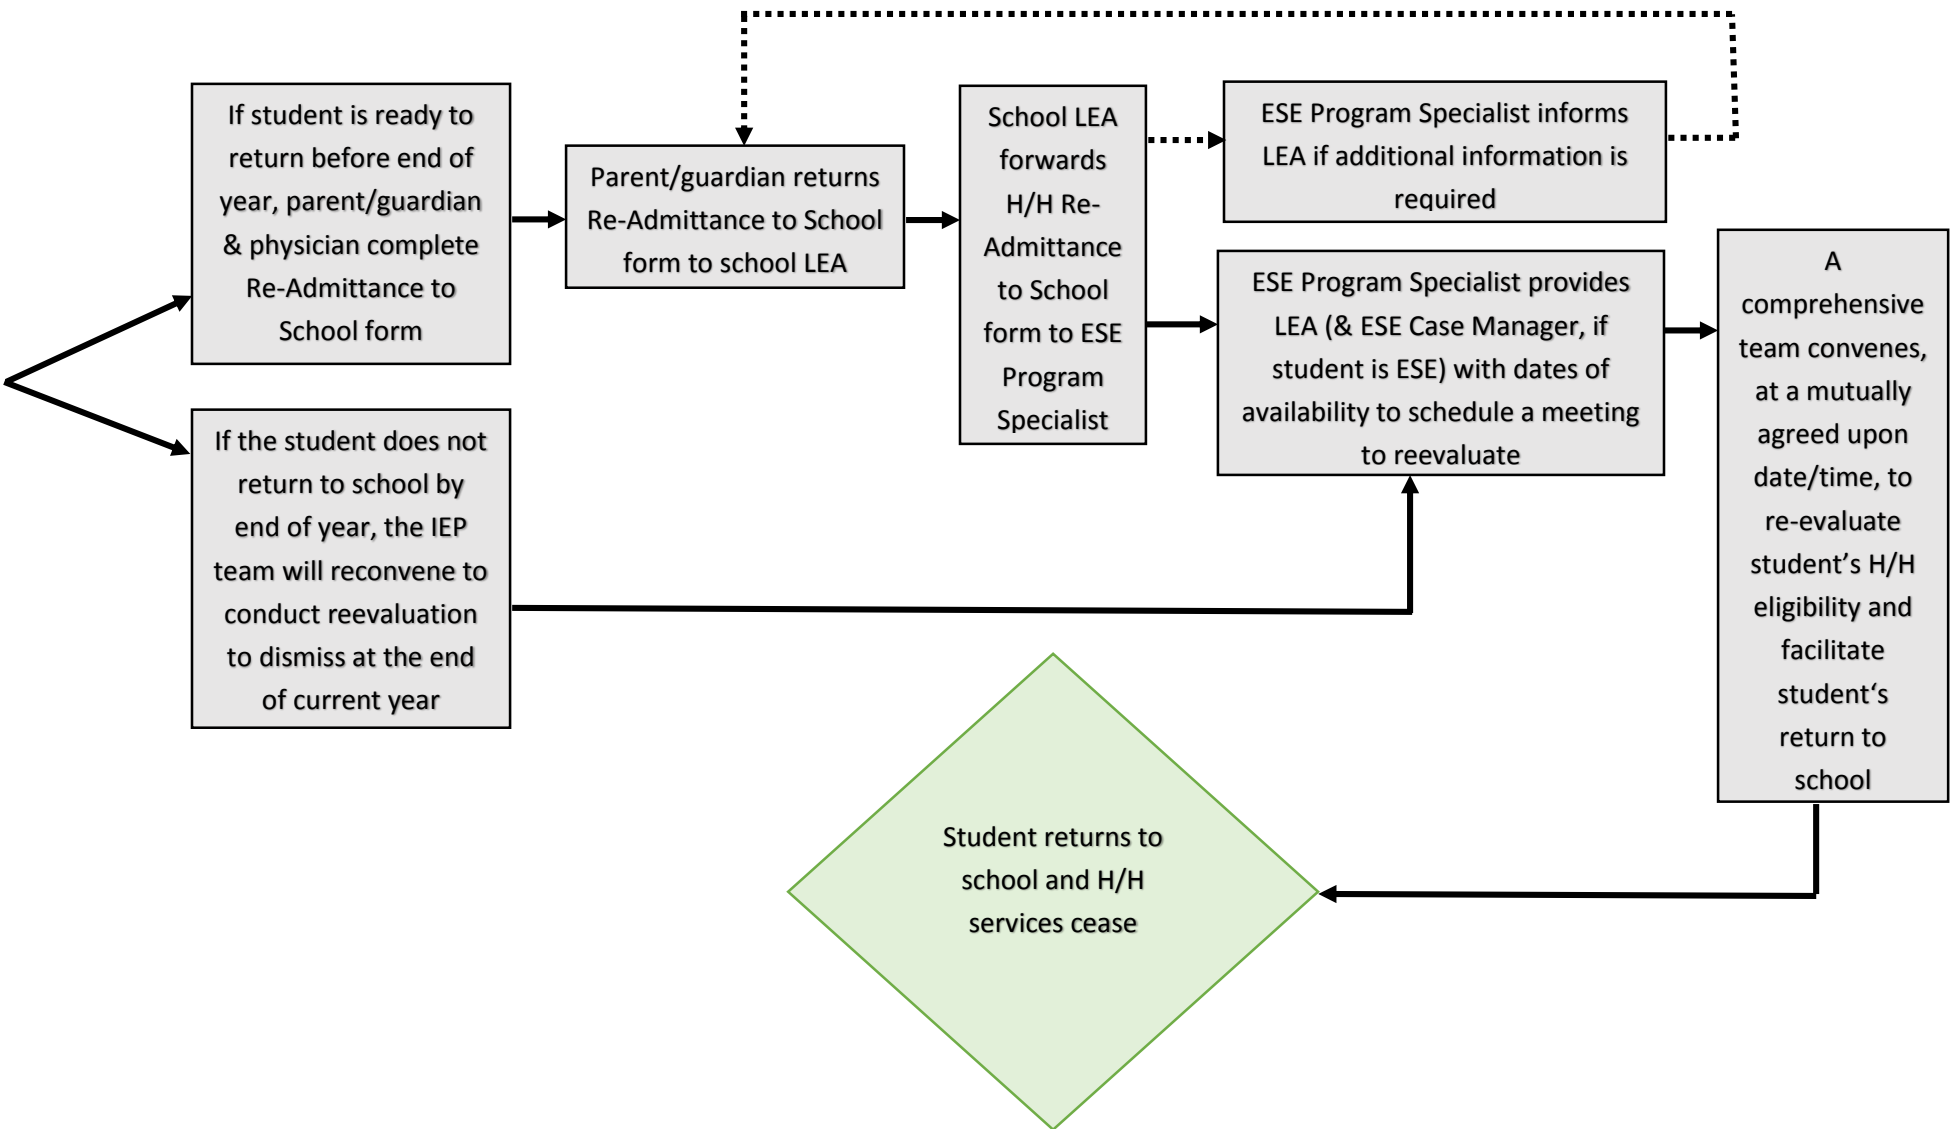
If student is ready to return before end of year, parent/guardian & physician complete Re-Admittance to School form

If the student does not return to school by end of year, the IEP team will reconvene to conduct reevaluation to dismiss at the end of current year

Parent/guardian returns Re-Admittance to School form to school LEA

School LEA forwards H/H Re-Admittance to School form to ESE Program Specialist

ESE Program Specialist informs LEA if additional information is required

ESE Program Specialist provides LEA (& ESE Case Manager, if student is ESE) with dates of availability to schedule a meeting to reevaluate

A comprehensive team convenes, at a mutually agreed upon date/time, to re-evaluate student's H/H eligibility and facilitate student's return to school

Student returns to school and H/H services cease